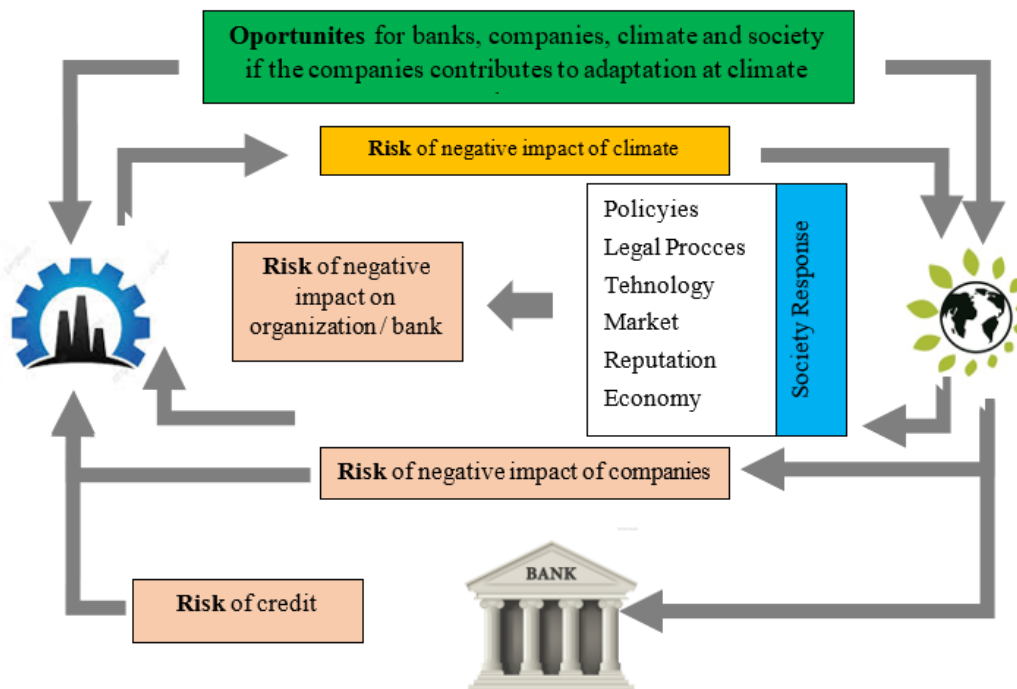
**Oportunites** for banks, companies, climate and society if the companies contributes to adaptation at climate

**Risk** of negative impact of climate

Policyies
Legal Procces
Tehnology
Market
Reputation
Economy

Society Response

**Risk** of negative impact on organization / bank

**Risk** of negative impact of companies

BANK

**Risk** of credit